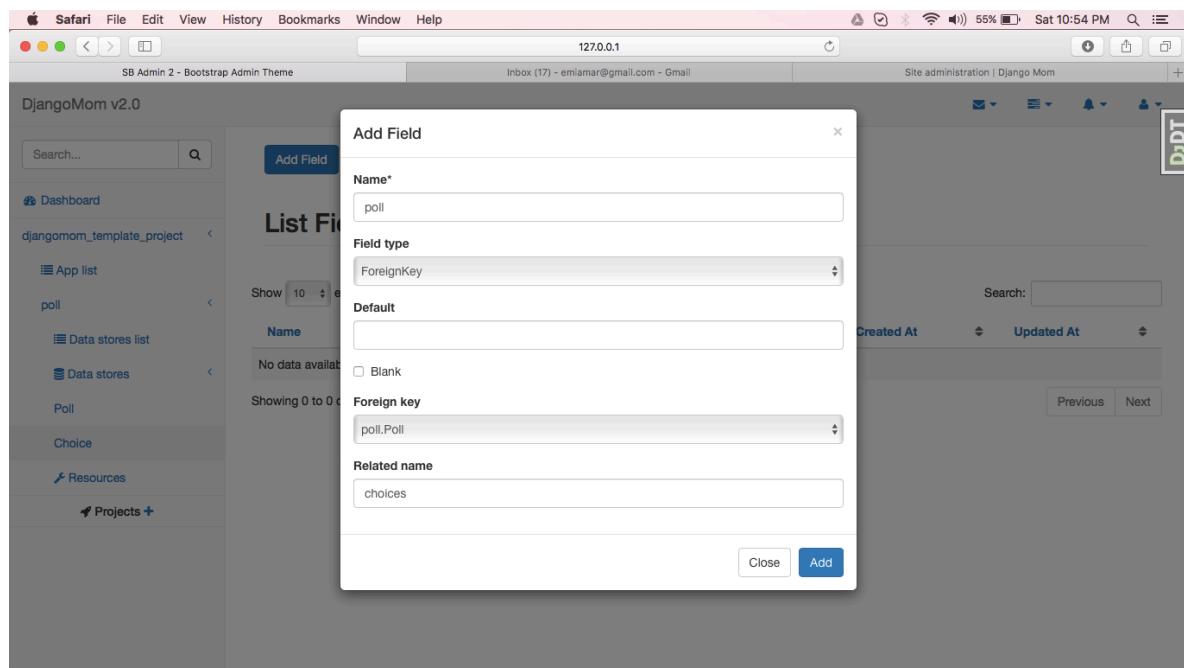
Safari File Edit View History Bookmarks Window Help

55% Sat 10:54 PM

127.0.0.1

SB Admin 2 - Bootstrap Admin Theme

Inbox (17) - emiamar@gmail.com - Gmail

Site administration | Django Mom

DjangoMom v2.0

DjDT

Search...

Dashboard

djangomom_template_project

App list

poll

Data stores list

Data stores

Poll

Choice

Resources

Projects +

Add Field

List Fi

Show 10 e

Name

No data availab

Showing 0 to 0 c

Created At

Updated At

Search:

Previous Next

Add Field

Name*

poll

Field type

ForeignKey

Default

Blank

Foreign key

poll.Poll

Related name

choices

Close Add